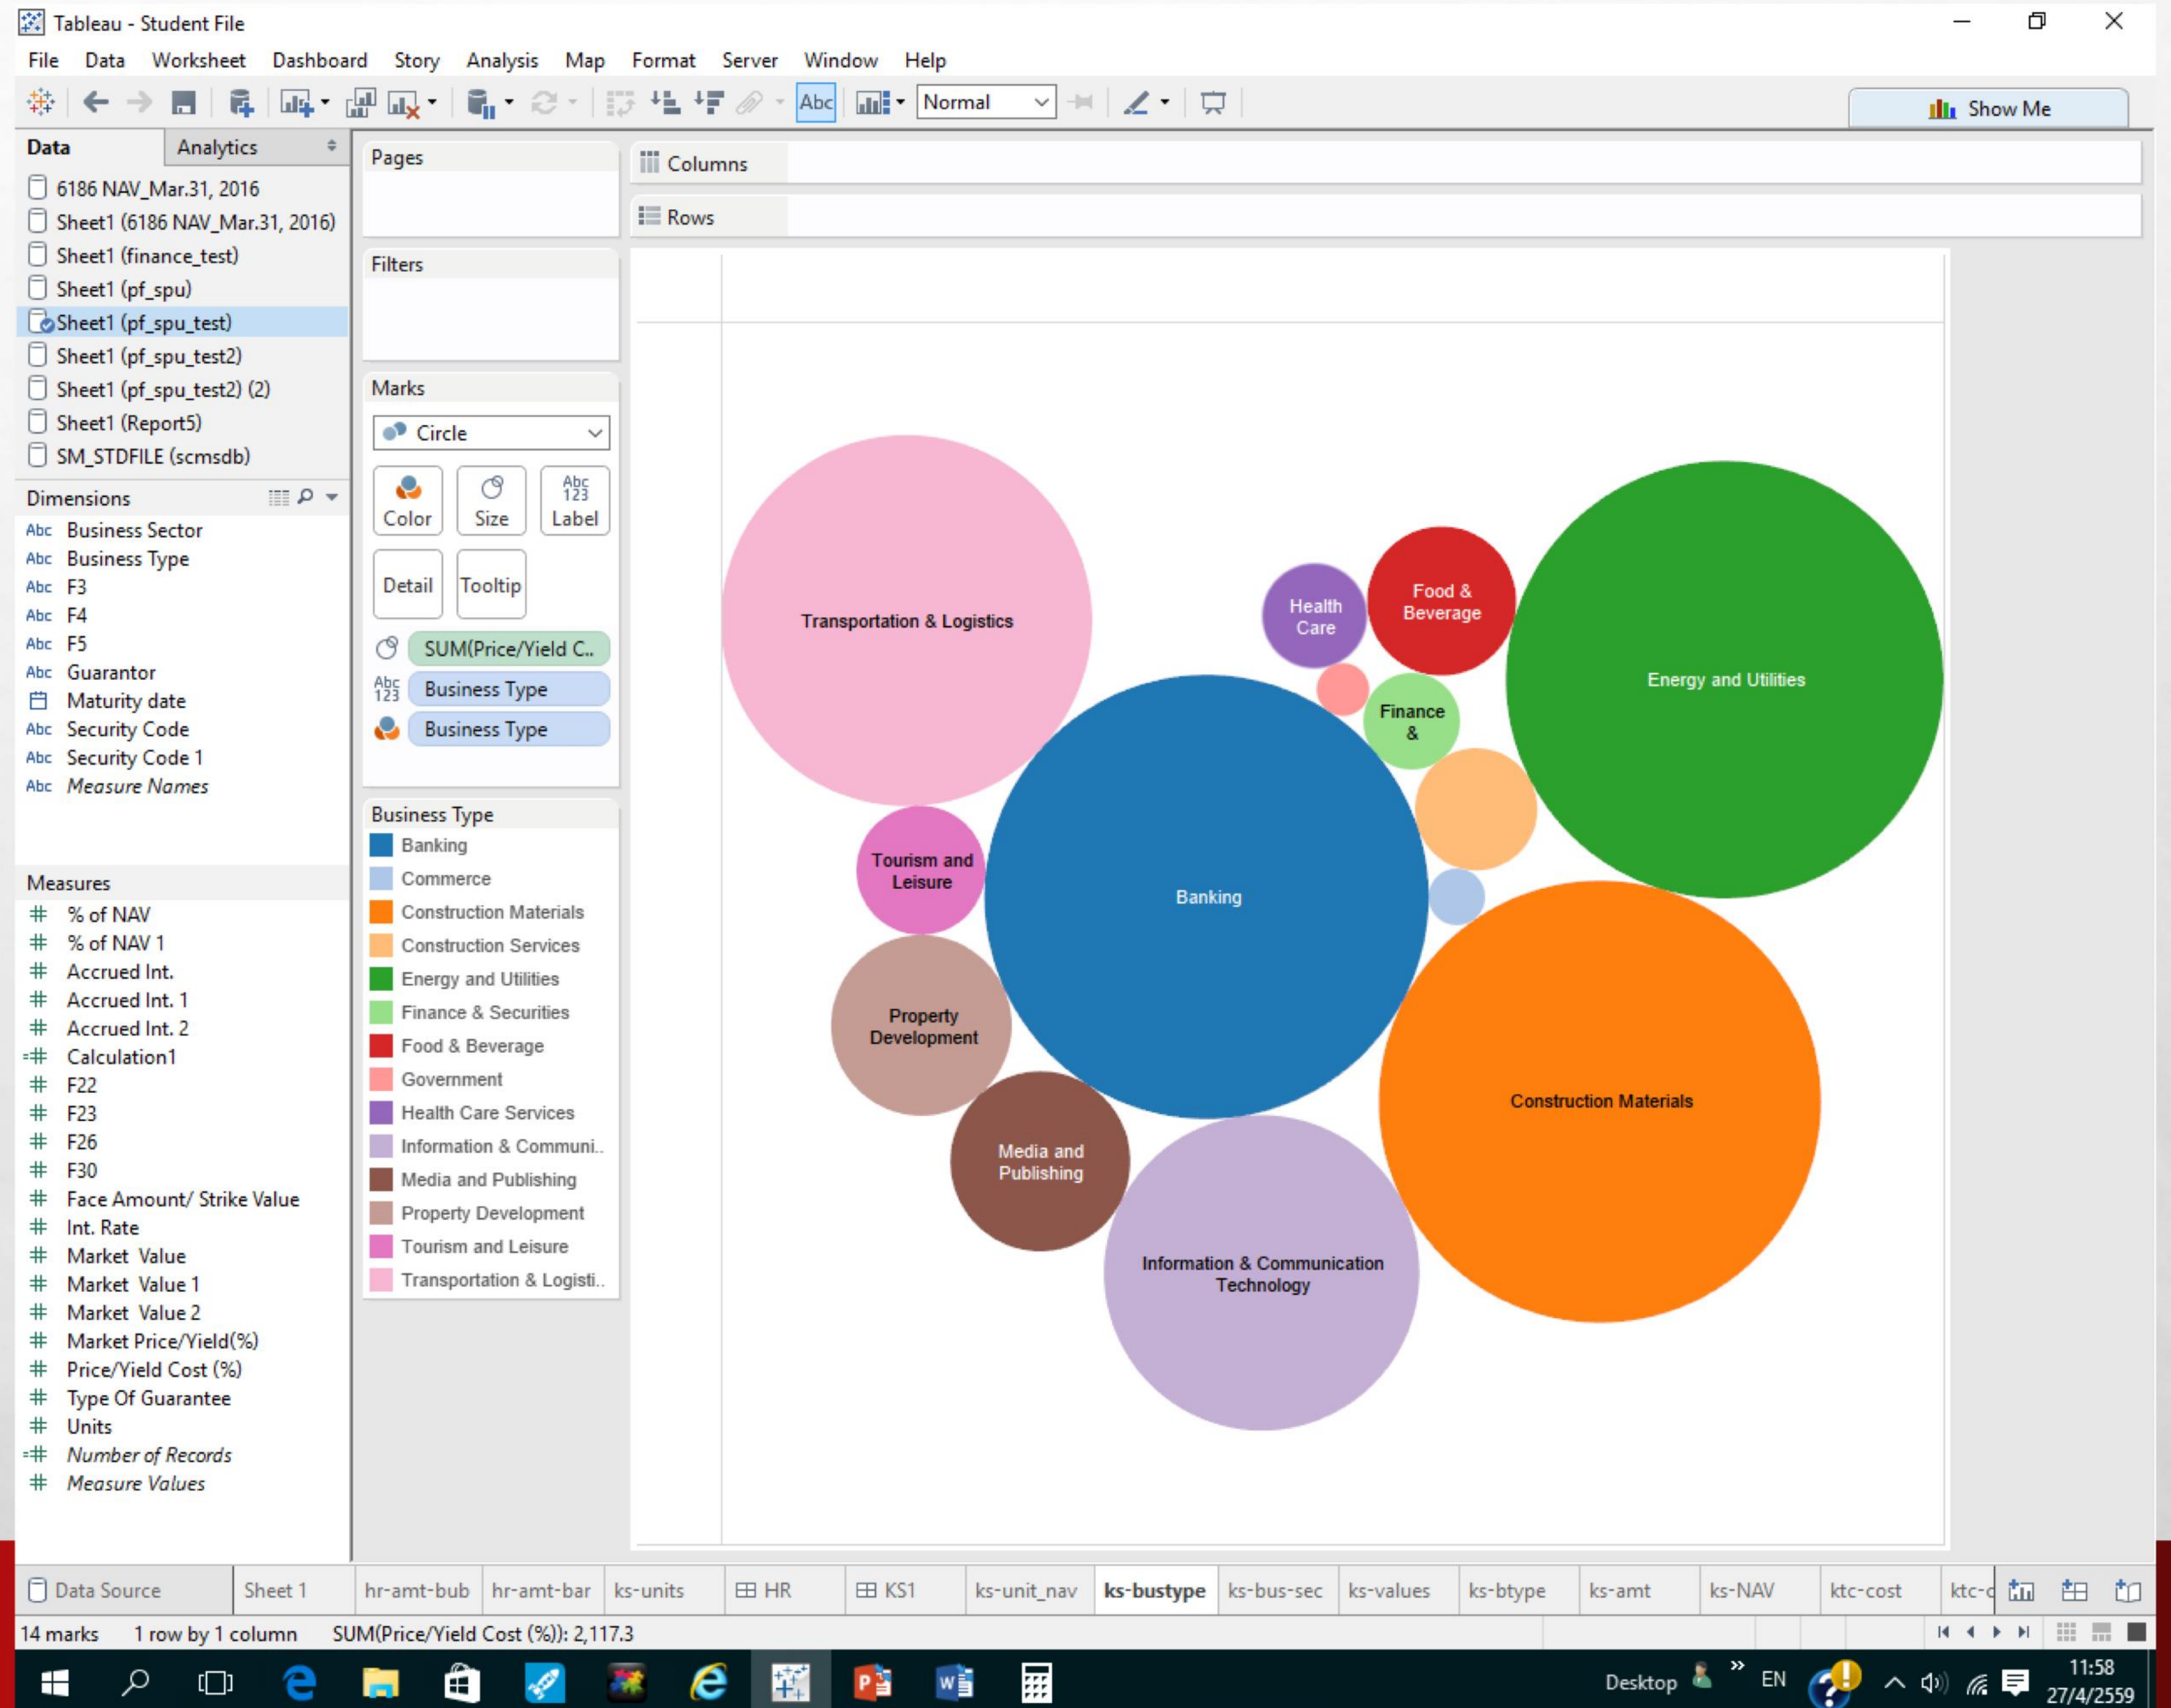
Tableau - Student File

File Data Worksheet Dashboard Story Analysis Map Format Server Window Help

Normal

Show Me

Data Analytics

6186 NAV_Mar.31, 2016
Sheet1 (6186 NAV_Mar.31, 2016)
Sheet1 (finance_test)
Sheet1 (pf_spu)
Sheet1 (pf_spu_test)
Sheet1 (pf_spu_test2)
Sheet1 (pf_spu_test2) (2)
Sheet1 (Report5)
SM_STDFILE (scmsdb)

Dimensions
Business Sector
Business Type
F3
F4
F5
Guarantor
Maturity date
Security Code
Security Code 1
Measure Names

Measures
% of NAV
% of NAV 1
Accrued Int.
Accrued Int. 1
Accrued Int. 2
Calculation1
F22
F23
F26
F30
Face Amount/ Strike Value
Int. Rate
Market Value
Market Value 1
Market Value 2
Market Price/Yield(%)
Price/Yield Cost (%)
Type Of Guarantee
Units
Number of Records
Measure Values

Pages

Filters

Marks
Circle
Color Size Label
Detail Tooltip
SUM(Price/Yield C..
Business Type
Business Type

Business Type
Banking
Commerce
Construction Materials
Construction Services
Energy and Utilities
Finance & Securities
Food & Beverage
Government
Health Care Services
Information & Communi..
Media and Publishing
Property Development
Tourism and Leisure
Transportation & Logisti..

Columns
Rows

Transportation & Logistics
Health Care
Food & Beverage
Energy and Utilities
Finance &
Tourism and Leisure
Banking
Property Development
Media and Publishing
Construction Materials
Information & Communication Technology

Data Source | Sheet 1 | hr-amt-bub | hr-amt-bar | ks-units | HR | KS1 | ks-unit_nav | ks-bustype | ks-bus-sec | ks-values | ks-btype | ks-amt | ks-NAV | ktc-cost | ktc-c

14 marks 1 row by 1 column SUM(Price/Yield Cost (%)): 2,117.3

Desktop EN 11:58 27/4/2559